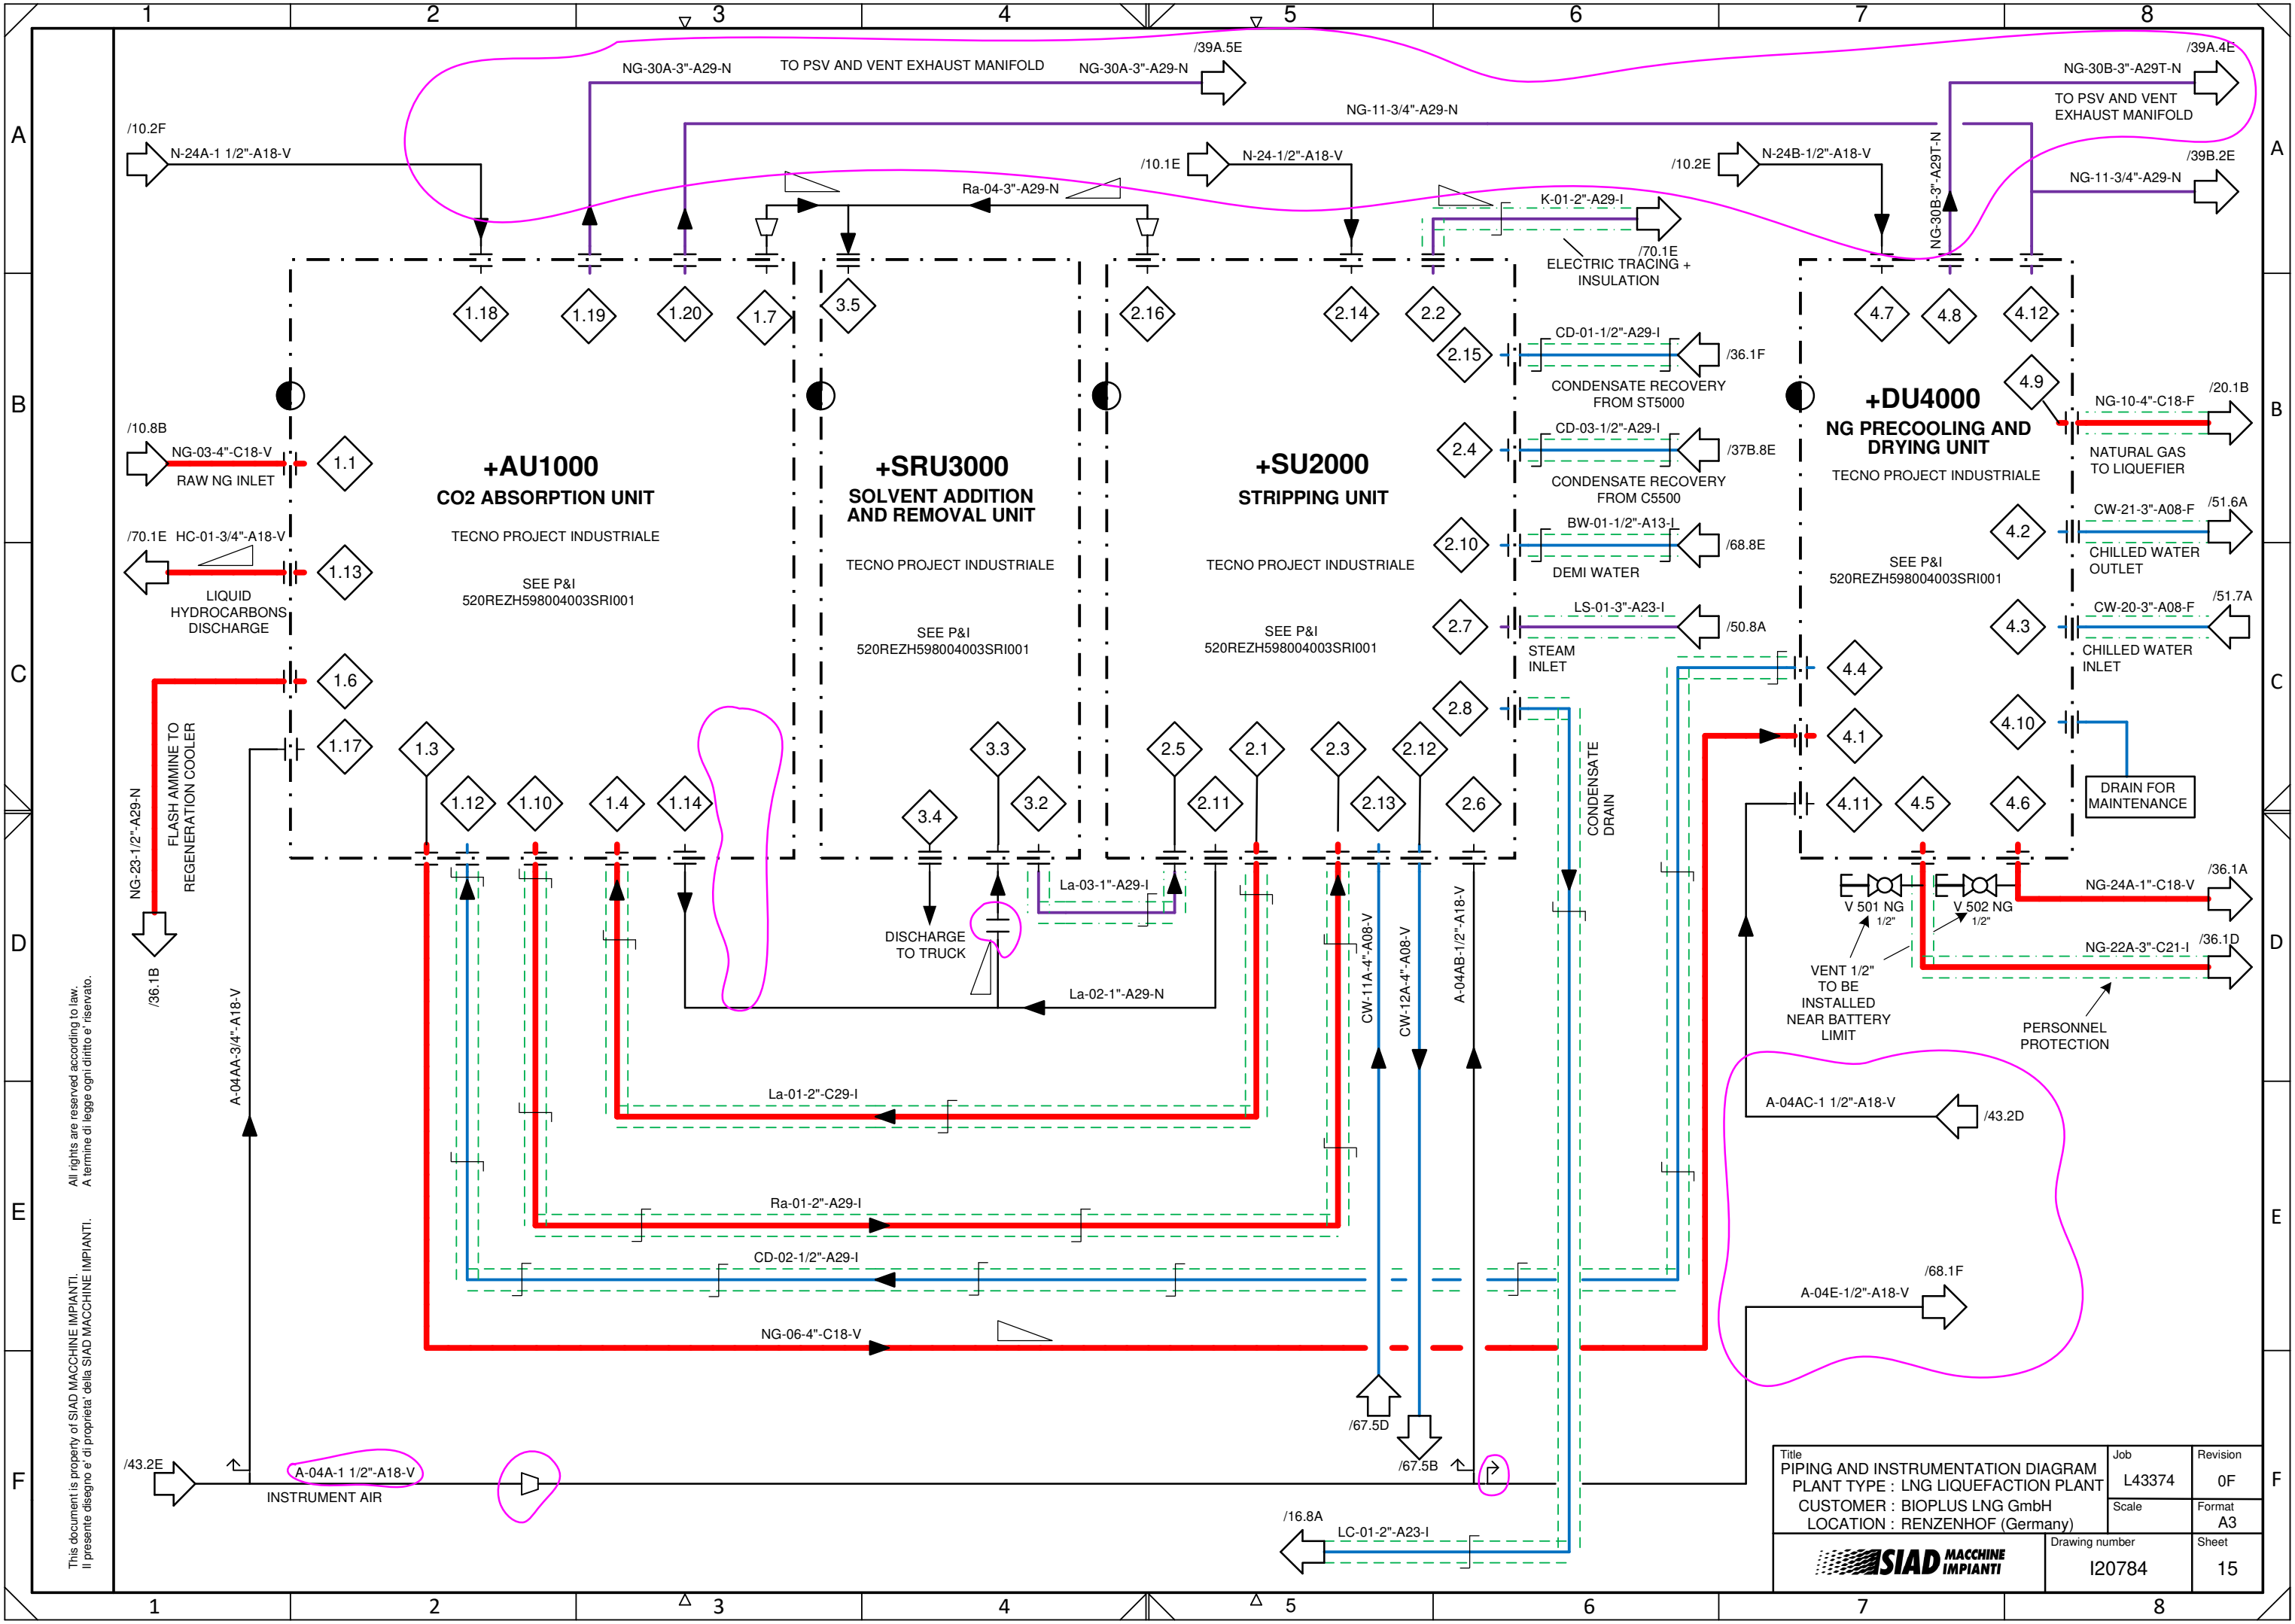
1 2 3 4 5 6 7 8

A B C D E F

/39A.5E
NG-30A-3"-A29-N TO PSV AND VENT EXHAUST MANIFOLD NG-30A-3"-A29-N

/39A.4E
NG-30B-3"-A29T-N
TO PSV AND VENT EXHAUST MANIFOLD

NG-11-3/4"-A29-N

/10.2F
N-24A-1 1/2"-A18-V

/10.1E
N-24-1/2"-A18-V

/10.2E
N-24B-1/2"-A18-V

NG-30B-3"-A29T-N

/39B.2E
NG-11-3/4"-A29-N

Ra-04-3"-A29-N

K-01-2"-A29-I

/70.1E
ELECTRIC TRACING + INSULATION

1.18 1.19 1.20 1.7 3.5 2.16 2.14 2.2 4.7 4.8 4.12

2.15
CD-01-1/2"-A29-I
/36.1F
CONDENSATE RECOVERY FROM ST5000

+DU4000
NG PRECOOLING AND DRYING UNIT
TECNO PROJECT INDUSTRIALE

4.9
NG-10-4"-C18-F
/20.1B
NATURAL GAS TO LIQUEFIER

/10.8B
NG-03-4"-C18-V
RAW NG INLET
1.1

+AU1000
CO2 ABSORPTION UNIT
TECNO PROJECT INDUSTRIALE
SEE P&I
520REZH598004003SRI001

+SRU3000
SOLVENT ADDITION AND REMOVAL UNIT
TECNO PROJECT INDUSTRIALE
SEE P&I
520REZH598004003SRI001

+SU2000
STRIPPING UNIT
TECNO PROJECT INDUSTRIALE
SEE P&I
520REZH598004003SRI001

2.4
CD-03-1/2"-A29-I
/37B.8E
CONDENSATE RECOVERY FROM C5500

/70.1E HC-01-3/4"-A18-V
1.13
LIQUID HYDROCARBONS DISCHARGE

2.10
BW-01-1/2"-A13-I
/68.8E
DEMI WATER

4.2
CW-21-3"-A08-F
/51.6A
CHILLED WATER OUTLET

SEE P&I
520REZH598004003SRI001

2.7
LS-01-3"-A23-I
/50.8A
STEAM INLET

4.3
CW-20-3"-A08-F
/51.7A
CHILLED WATER INLET

1.6
4.4
2.8
4.1
4.10
1.17
DRAIN FOR MAINTENANCE

NG-23-1/2"-A29-N
FLASH AMMINE TO REGENERATION COOLER

1.3 1.12 1.10 1.4 1.14 3.4 3.3 3.2 2.5 2.11 2.1 2.3 2.13 2.12 2.6 4.11 4.5 4.6

CONDENSATE DRAIN

La-03-1"-A29-I

V 501 NG 1/2"
V 502 NG 1/2"

/36.1A
NG-24A-1"-C18-V

/36.1D
NG-22A-3"-C21-I

DISCHARGE TO TRUCK

/36.1B

La-02-1"-A29-N

CW-11A-4"-A08-V
CW-12A-4"-A08-V
A-04AB-1/2"-A18-V

VENT 1/2" TO BE INSTALLED NEAR BATTERY LIMIT

PERSONNEL PROTECTION

A-04AA-3/4"-A18-V

All rights are reserved according to law.
A termine di legge ogni diritto e' riservato.

La-01-2"-C29-I

A-04AC-1 1/2"-A18-V
/43.2D

Ra-01-2"-A29-I

CD-02-1/2"-A29-I

/68.1F
A-04E-1/2"-A18-V

NG-06-4"-C18-V

This document is property of SIAD MACCHINE IMPIANTI.
Il presente disegno e' di proprieta' della SIAD MACCHINE IMPIANTI.

/67.5D
/67.5B

/43.2E
A-04A-1 1/2"-A18-V
INSTRUMENT AIR

/16.8A
LC-01-2"-A23-I

Title
PIPING AND INSTRUMENTATION DIAGRAM
PLANT TYPE : LNG LIQUEFACTION PLANT
CUSTOMER : BIOPLUS LNG GmbH
LOCATION : RENZENHOF (Germany)

Job
L43374
Revision
0F
Scale
Format
A3
Drawing number
I20784
Sheet
15

SIAD MACCHINE IMPIANTI